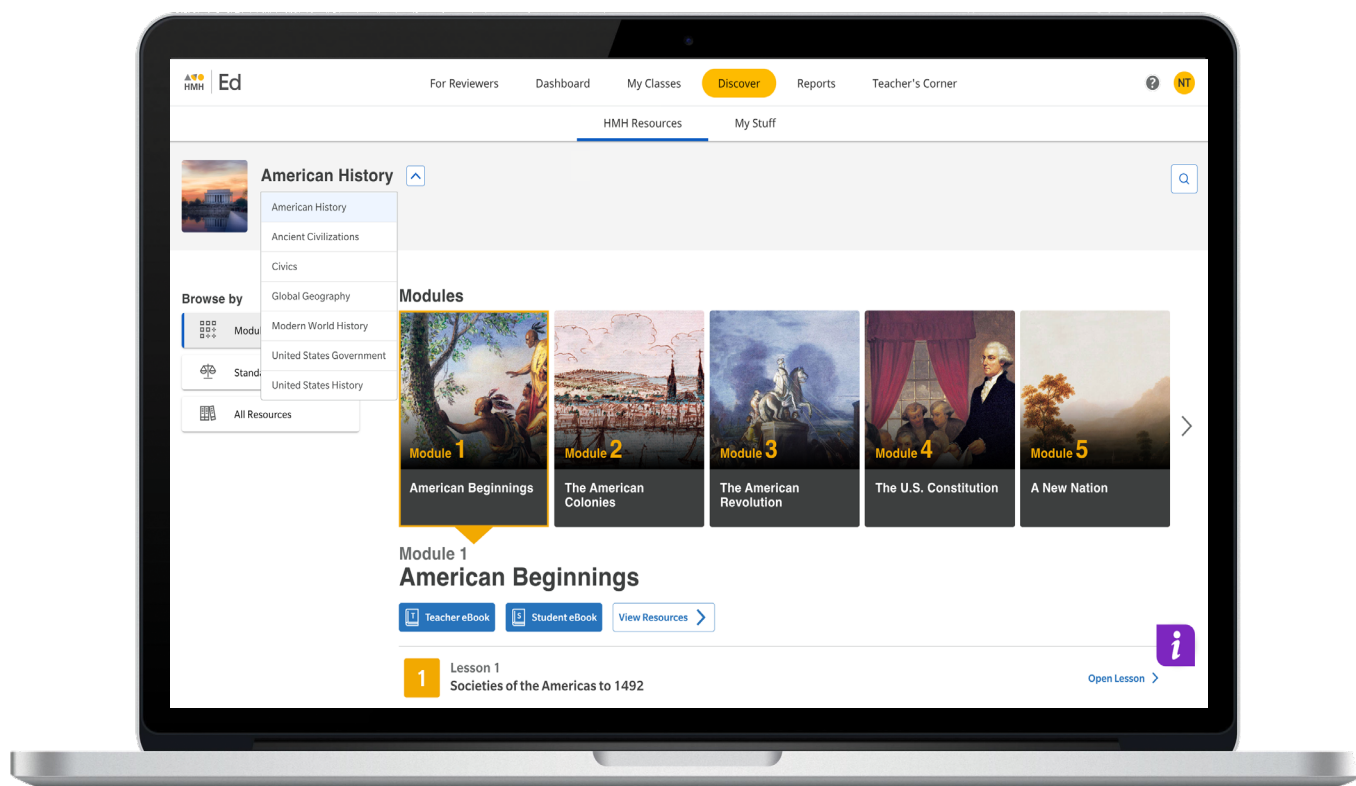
HMH | Ed

For Reviewers Dashboard My Classes Discover Reports Teacher's Corner

? NT

HMH Resources My Stuff

American History

American History
Ancient Civilizations
Civics
Global Geography
Modern World History
United States Government
United States History

Browse by

Modul

Standa

All Resources

Modules

Module 1
American Beginnings

Module 2
The American Colonies

Module 3
The American Revolution

Module 4
The U.S. Constitution

Module 5
A New Nation

Module 1
American Beginnings

Teacher eBook Student eBook View Resources

i

1
Lesson 1
Societies of the Americas to 1492

Open Lesson